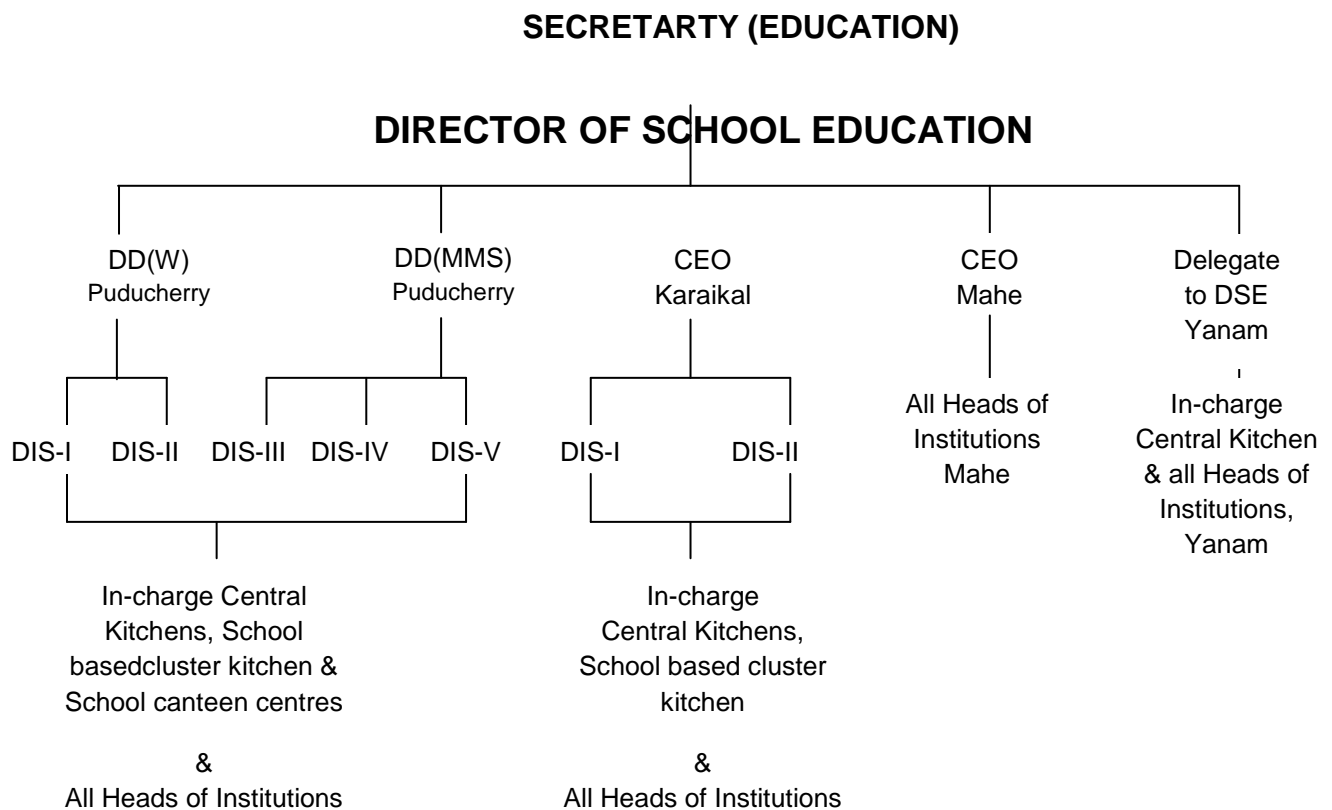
SECRETARTY (EDUCATION)

DIRECTOR OF SCHOOL EDUCATION

DD(W)
Puducherry

DD(MMS)
Puducherry

CEO
Karaikal

CEO
Mahe

Delegate to DSE Yanam

DIS-I DIS-II DIS-III DIS-IV DIS-V

DIS-I DIS-II

All Heads of Institutions Mahe

In-charge Central Kitchen & all Heads of Institutions, Yanam

In-charge Central Kitchens, School basedcluster kitchen & School canteen centres

&

All Heads of Institutions

In-charge Central Kitchens, School based cluster kitchen

&

All Heads of Institutions